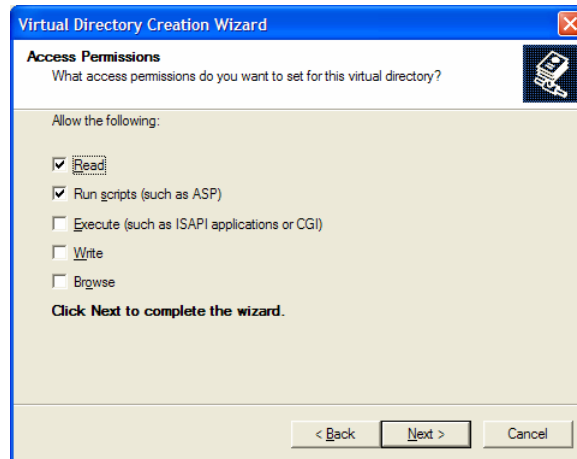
Virtual Directory Creation Wizard

Access Permissions
What access permissions do you want to set for this virtual directory?

Allow the following:

Read

Run scripts (such as ASP)

Execute (such as ISAPI applications or CGI)

Write

Browse

Click Next to complete the wizard.

< Back | Next > | Cancel